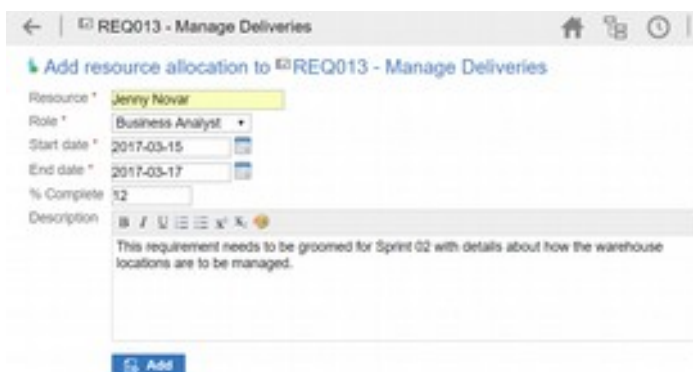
REQ013 - Manage Deliveries

Add resource allocation to REQ013 - Manage Deliveries

Resource * Jenny Novar
Role * Business Analyst
Start date * 2017-03-15
End date * 2017-03-17
% Complete 12
Description

B I U

This requirement needs to be groomed for Sprint 02 with details about how the warehouse locations are to be managed.

Add